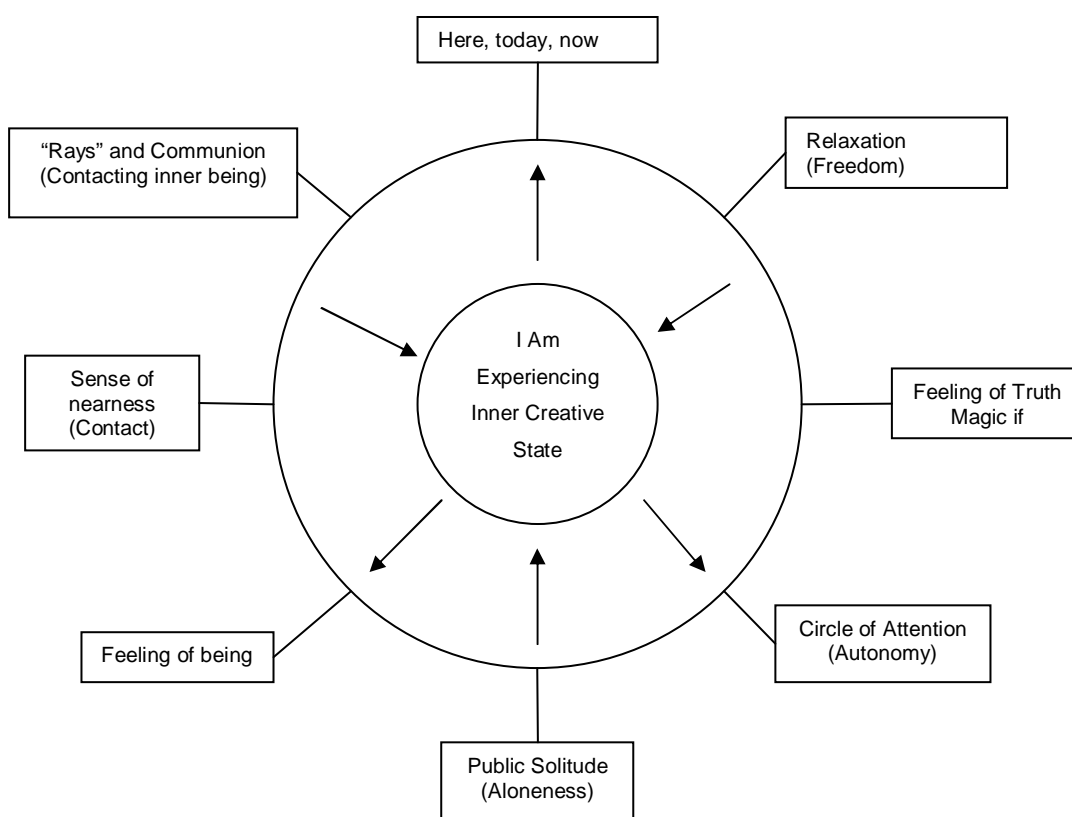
Here, today, now

"Rays" and Communion
(Contacting inner being)

Relaxation
(Freedom)

I Am
Experiencing
Inner Creative
State

Sense of
nearness
(Contact)

Feeling of Truth
Magic if

Feeling of being

Circle of Attention
(Autonomy)

Public Solitude
(Aloneness)